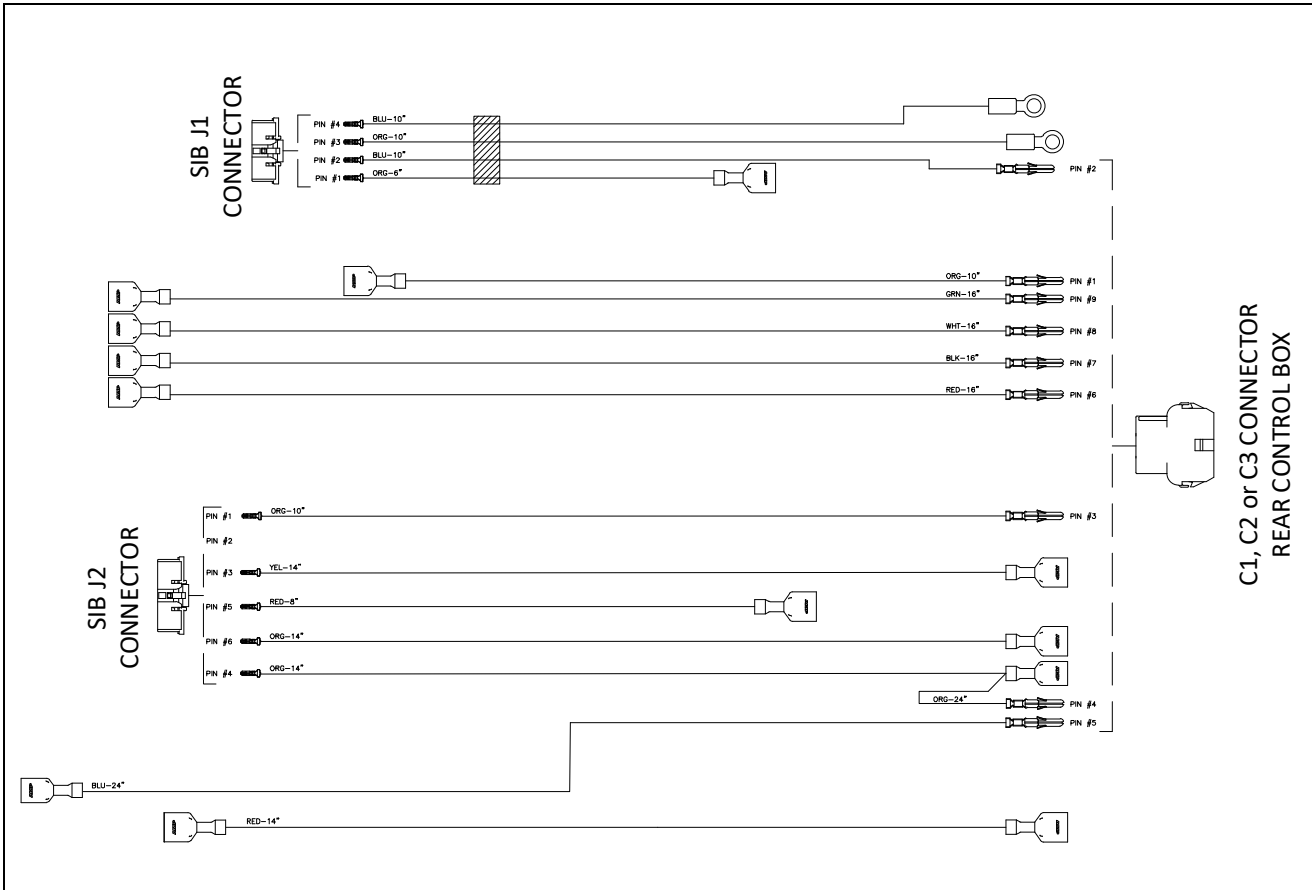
SIB J1
CONNECTOR

PIN #4
BLU-10"
PIN #3
ORG-10"
PIN #2
BLU-10"
PIN #1
ORG-6"

PIN #2

ORG-10"
PIN #1
GRN-16"
PIN #9
WHT-16"
PIN #8
BLK-16"
PIN #7
RED-16"
PIN #6

C1, C2 or C3 CONNECTOR
REAR CONTROL BOX

PIN #1
ORG-10"
PIN #3
PIN #2

SIB J2
CONNECTOR

PIN #3
YEL-14"
PIN #5
RED-8"
PIN #6
ORG-14"
PIN #4
ORG-14"

ORG-24"
PIN #4
PIN #5

BLU-24"

RED-14"